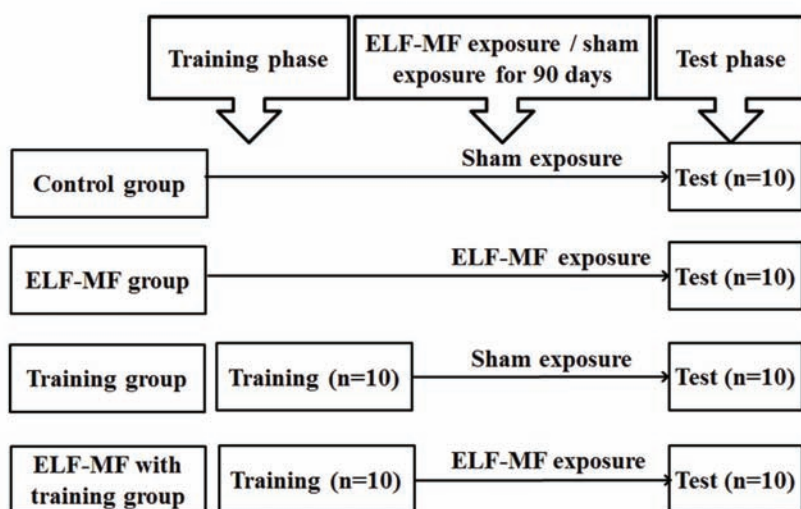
Training phase

ELF-MF exposure / sham exposure for 90 days

Test phase

Control group

Sham exposure

Test (n=10)

ELF-MF group

ELF-MF exposure

Test (n=10)

Training group

Training (n=10)

Sham exposure

Test (n=10)

ELF-MF with training group

Training (n=10)

ELF-MF exposure

Test (n=10)